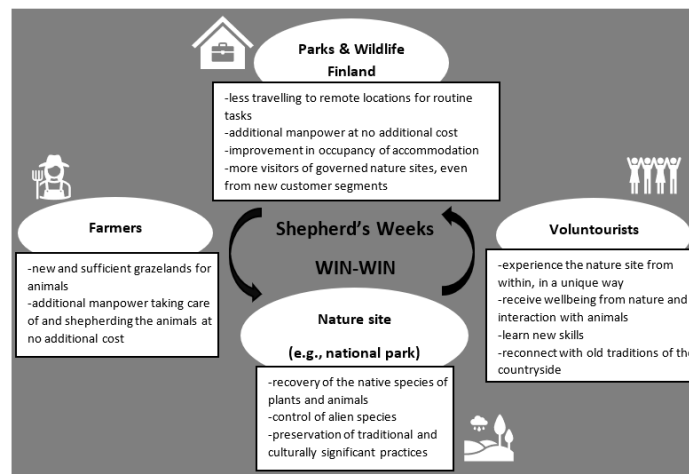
Parks & Wildlife Finland

-less travelling to remote locations for routine tasks
-additional manpower at no additional cost
-improvement in occupancy of accommodation
-more visitors of governed nature sites, even from new customer segments

Farmers

-new and sufficient grazelands for animals
-additional manpower taking care of and shepherding the animals at no additional cost

Shepherd's Weeks

WIN-WIN

Voluntourists

-experience the nature site from within, in a unique way
-receive wellbeing from nature and interaction with animals
-learn new skills
-reconnect with old traditions of the countryside

Nature site

(e.g., national park)

-recovery of the native species of plants and animals
-control of alien species
-preservation of traditional and culturally significant practices